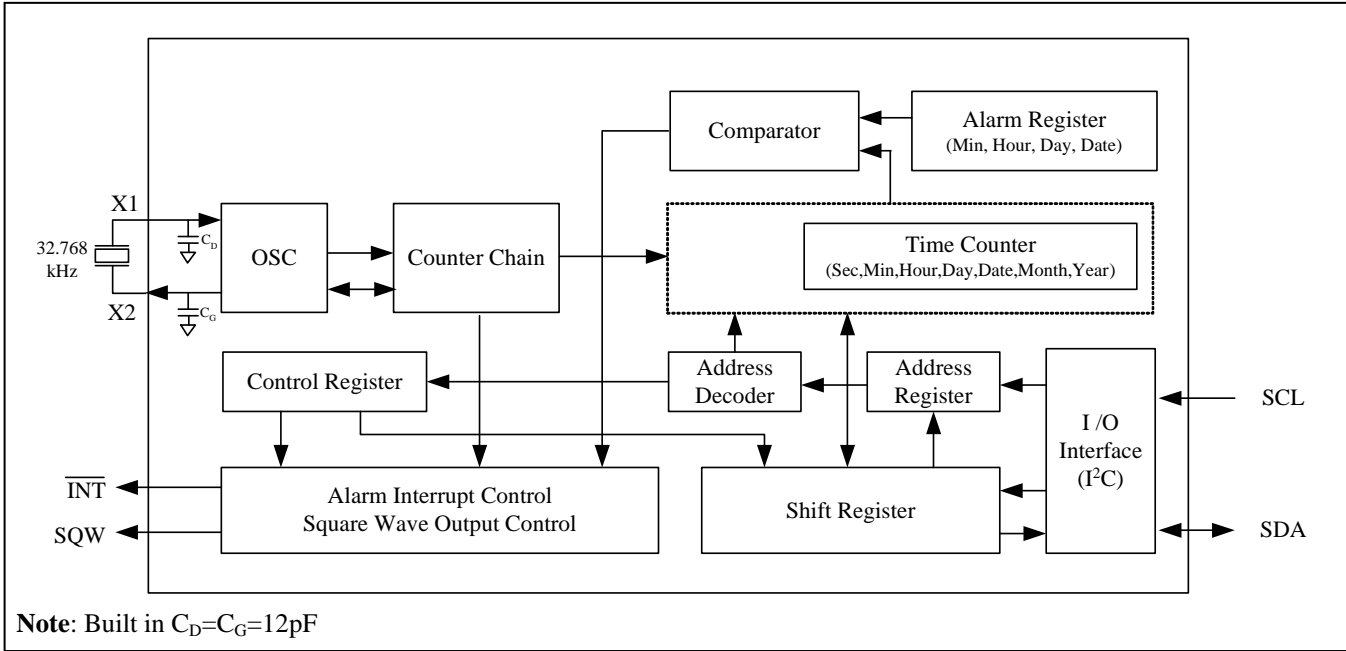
Comparator

Alarm Register
(Min, Hour, Day, Date)

X1

32.768 kHz

X2

$C_D$

$C_G$

OSC

Counter Chain

Time Counter
(Sec,Min,Hour,Day,Date,Month,Year)

Control Register

Address Decoder

Address Register

I /O Interface ($I^2C$)

SCL

$\overline{INT}$

SQW

Alarm Interrupt Control
Square Wave Output Control

Shift Register

SDA

**Note**: Built in $C_D=C_G=12pF$